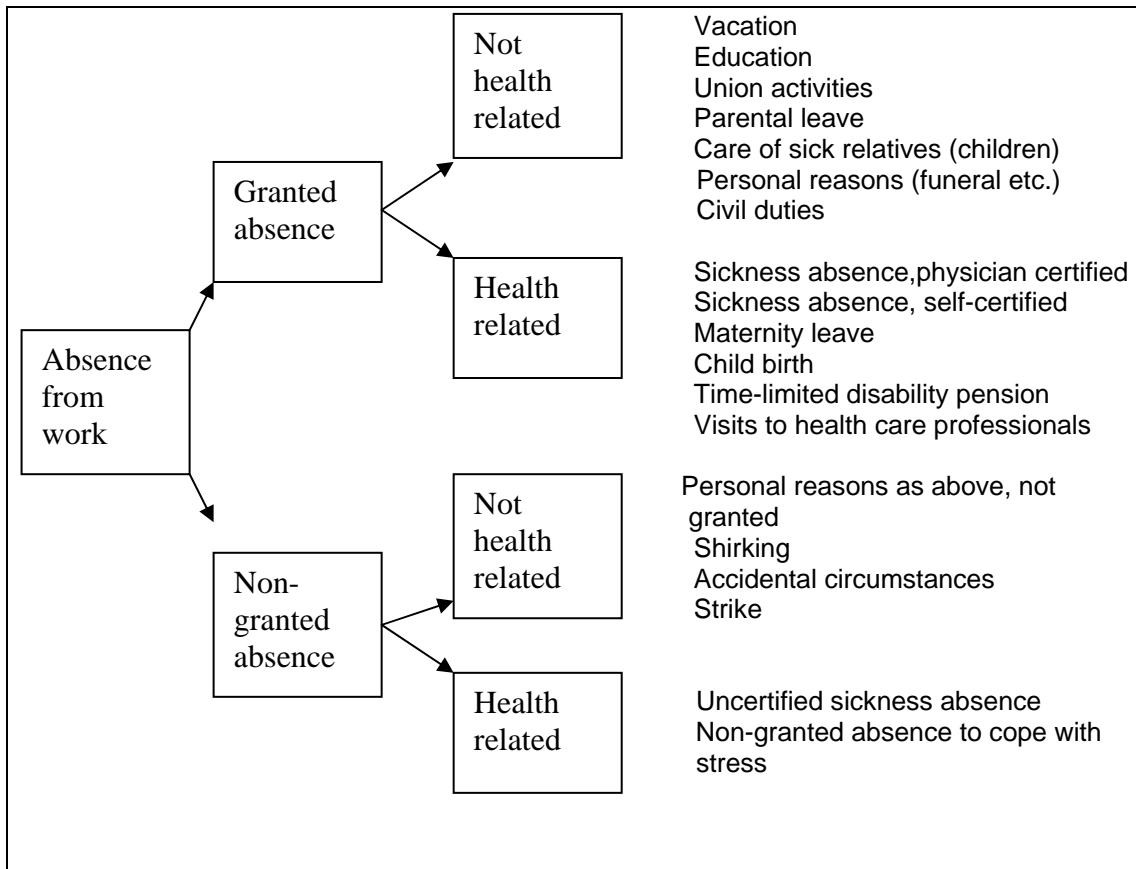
Absence from work

Granted absence

Not health related

Vacation
Education
Union activities
Parental leave
Care of sick relatives (children)
Personal reasons (funeral etc.)
Civil duties

Health related

Sickness absence,physician certified
Sickness absence, self-certified
Maternity leave
Child birth
Time-limited disability pension
Visits to health care professionals

Non-granted absence

Not health related

Personal reasons as above, not granted
Shirking
Accidental circumstances
Strike

Health related

Uncertified sickness absence
Non-granted absence to cope with stress